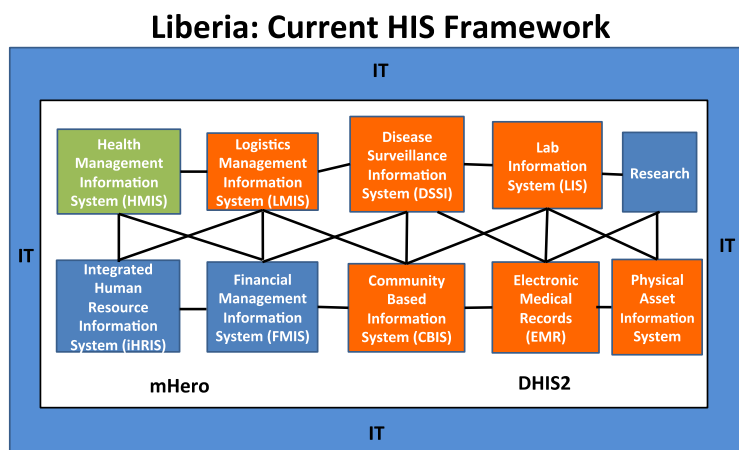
Liberia: Current HIS Framework

IT

IT

IT

Health Management Information System (HMIS)

Logistics Management Information System (LMIS)

Disease Surveillance Information System (DSSI)

Lab Information System (LIS)

Research

Integrated Human Resource Information System (iHRIS)

Financial Management Information System (FMIS)

Community Based Information System (CBIS)

Electronic Medical Records (EMR)

Physical Asset Information System

mHero

DHIS2

IT